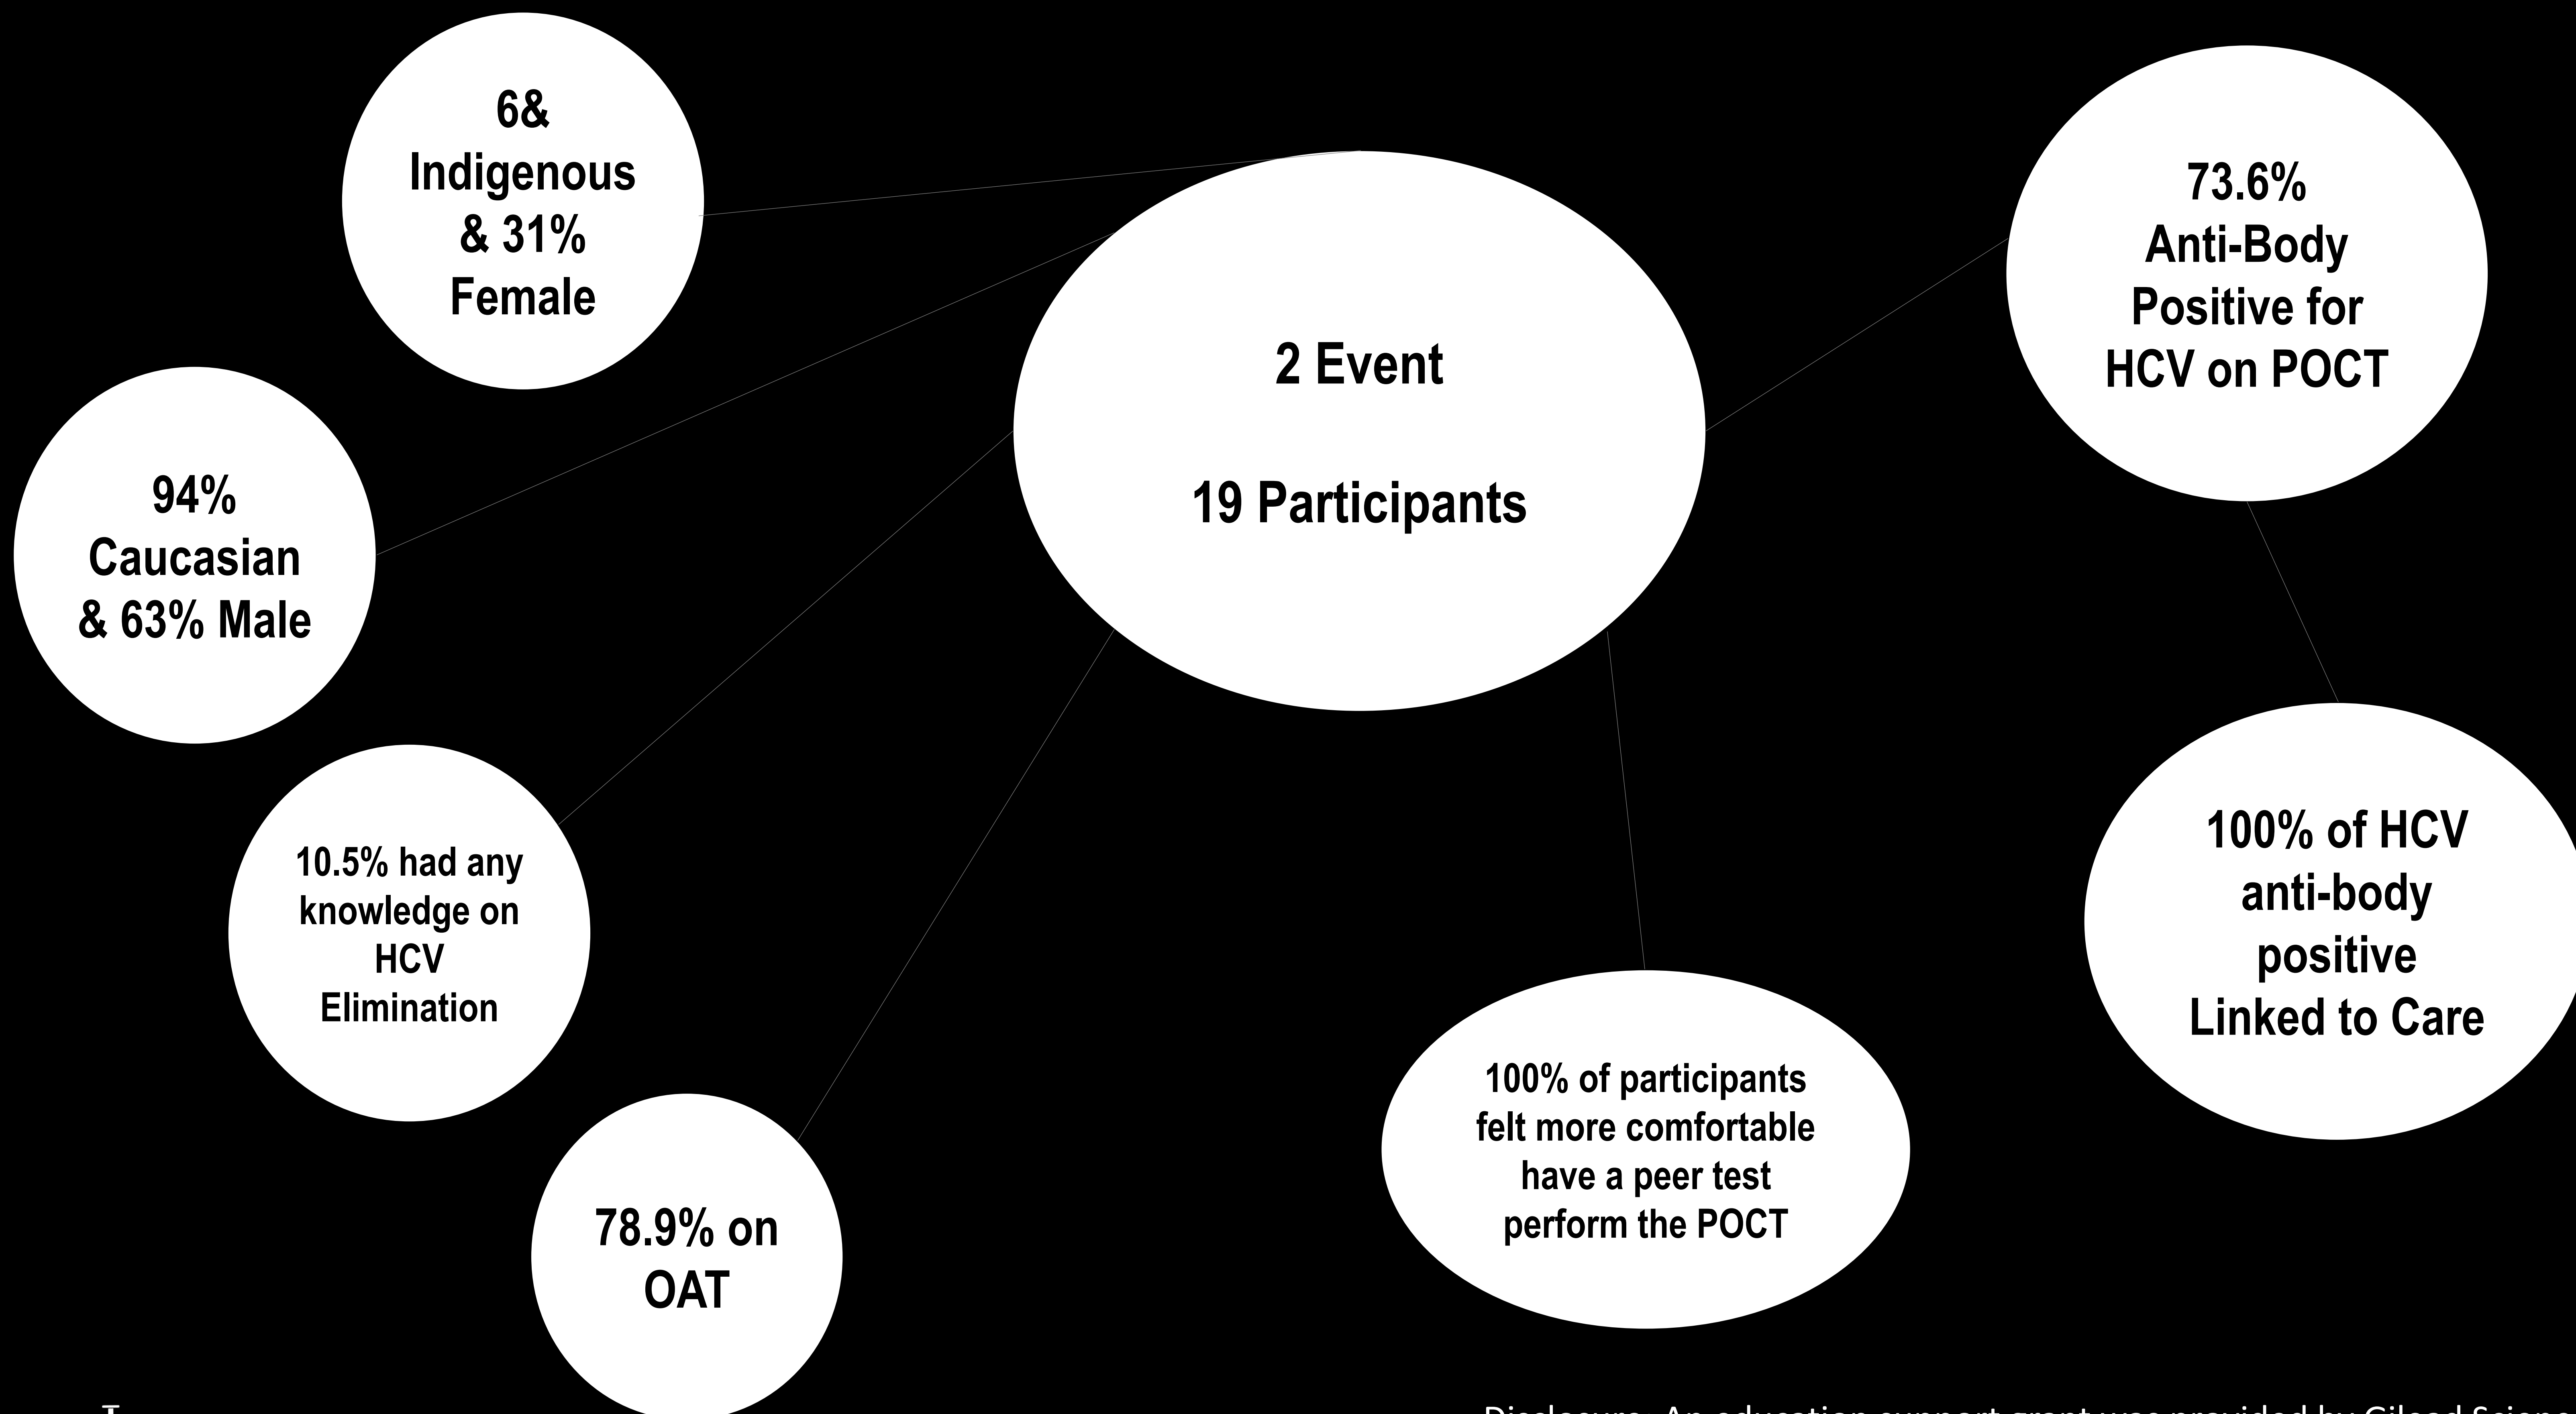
6&
Indigenous
& 31%
Female

2 Event

19 Participants

73.6%
Anti-Body
Positive for
HCV on POCT

94%
Caucasian
& 63% Male

10.5% had any knowledge on HCV Elimination

100% of HCV anti-body positive Linked to Care

100% of participants felt more comfortable have a peer test perform the POCT

78.9% on OAT

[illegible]

Disclosure: An education support grant was provided by Gilead Scien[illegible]